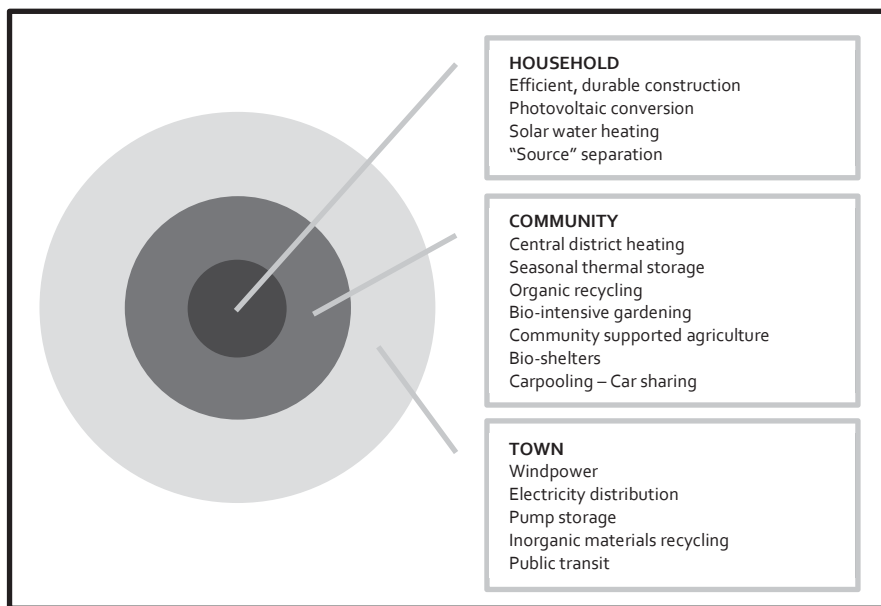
HOUSEHOLD
Efficient, durable construction
Photovoltaic conversion
Solar water heating
“Source” separation

COMMUNITY
Central district heating
Seasonal thermal storage
Organic recycling
Bio-intensive gardening
Community supported agriculture
Bio-shelters
Carpooling – Car sharing

TOWN
Windpower
Electricity distribution
Pump storage
Inorganic materials recycling
Public transit